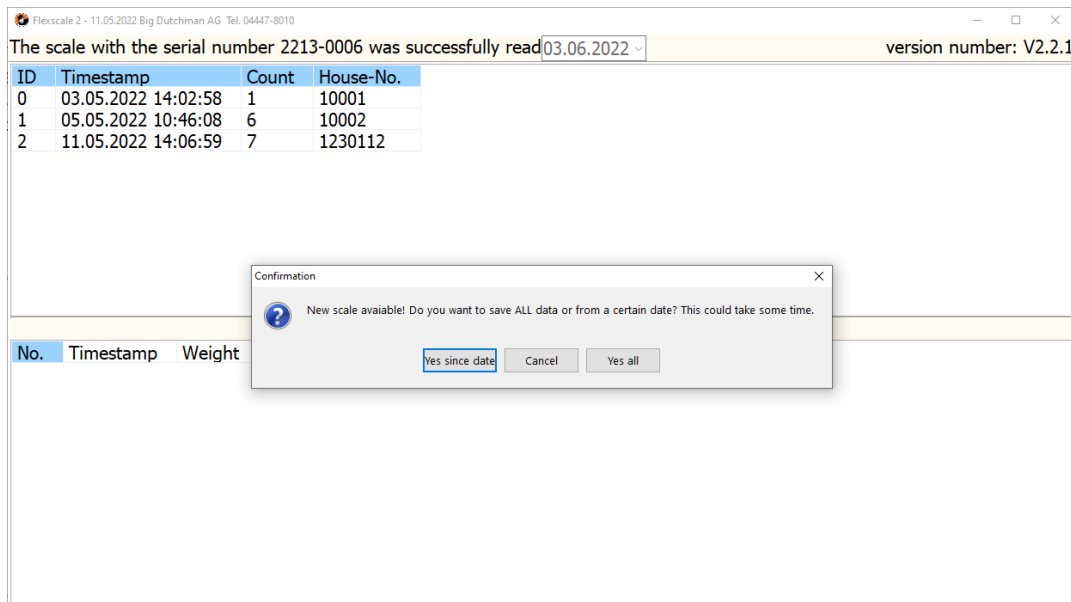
Flexscale 2 - 11.05.2022 Big Dutchman AG Tel. 04447-8010

The scale with the serial number 2213-0006 was successfully read 03.06.2022 version number: V2.2.1

| ID | Timestamp | Count | House-No. |
|---|---|---|---|
| 0 | 03.05.2022 14:02:58 | 1 | 10001 |
| 1 | 05.05.2022 10:46:08 | 6 | 10002 |
| 2 | 11.05.2022 14:06:59 | 7 | 1230112 |

No. Timestamp Weight

Confirmation

New scale avaiable! Do you want to save ALL data or from a certain date? This could take some time.

Yes since date Cancel Yes all